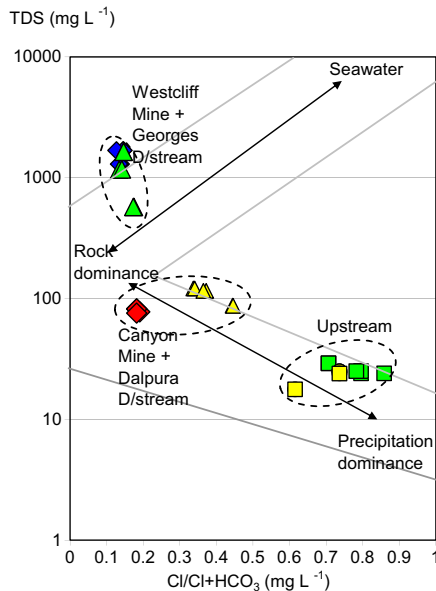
TDS (mg L $^{-1}$)

10000

1000

100

10

1

Westcliff Mine + Georges D/stream

Seawater

Rock dominance

Canyon Mine + Dalpura D/stream

Upstream

Precipitation dominance

0 0.1 0.2 0.3 0.4 0.5 0.6 0.7 0.8 0.9 1

Cl/Cl+HCO$_3$ (mg L $^{-1}$)